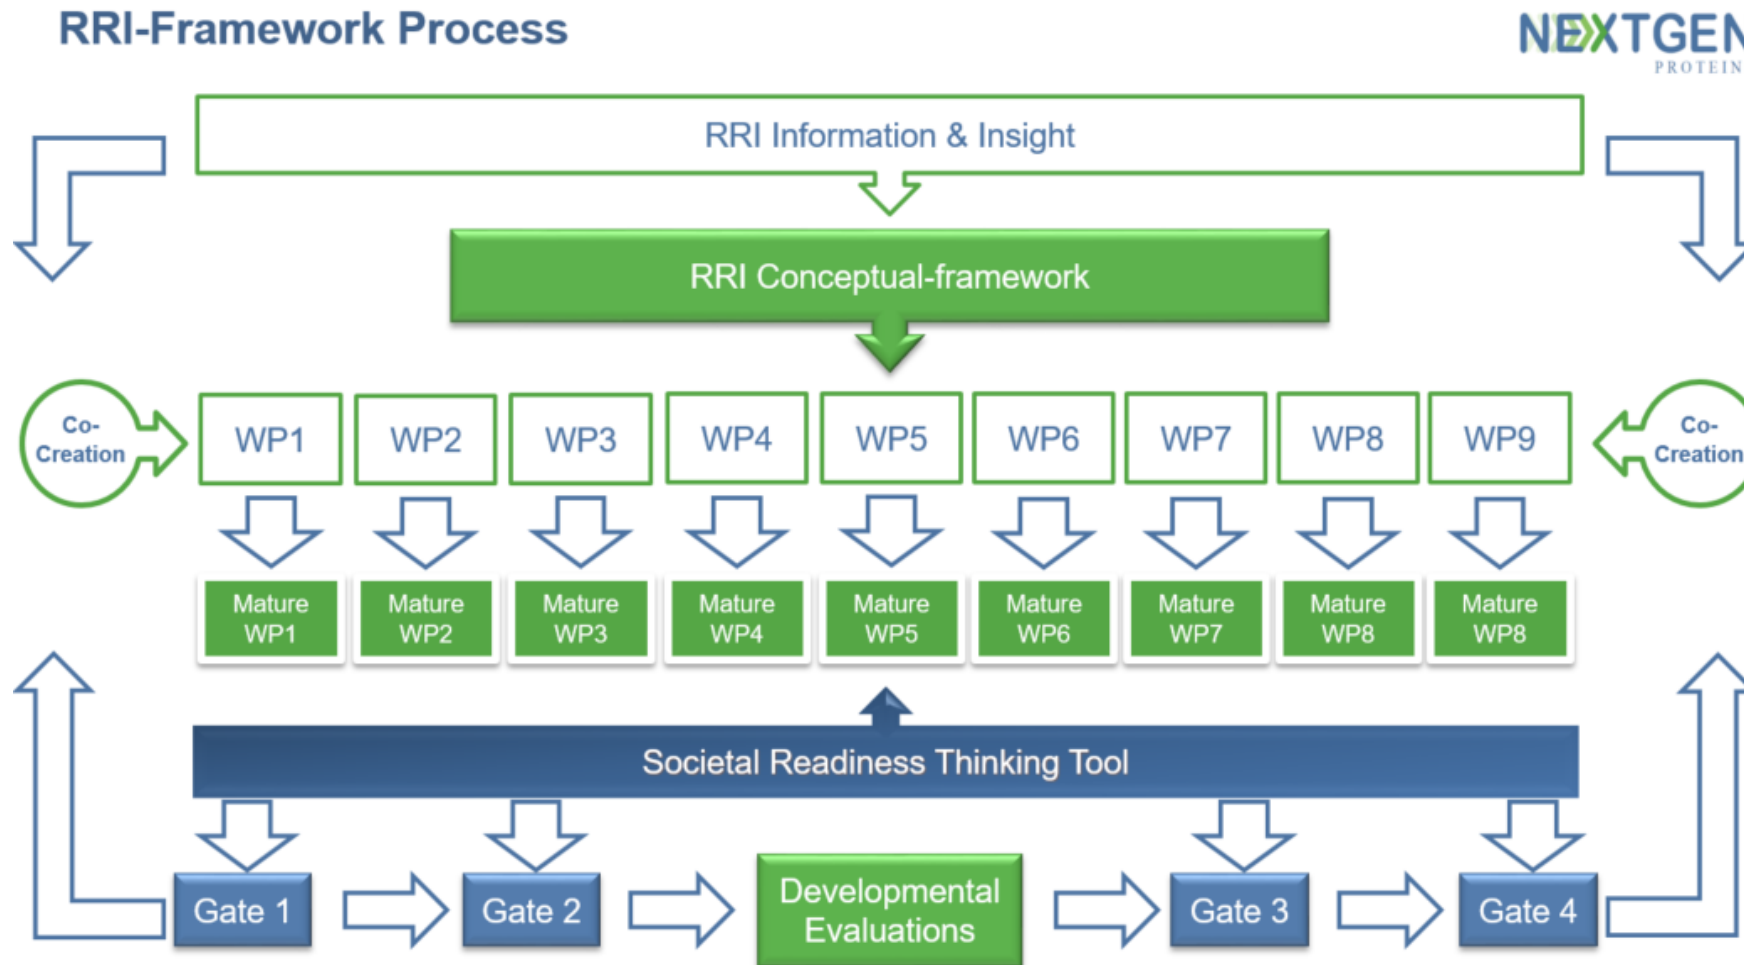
RRI-Framework Process

NEXTGEN PROTEIN

RRI Information & Insight

RRI Conceptual-framework

Co-Creation

WP1 WP2 WP3 WP4 WP5 WP6 WP7 WP8 WP9

Co-Creation

Mature WP1

Mature WP2

Mature WP3

Mature WP4

Mature WP5

Mature WP6

Mature WP7

Mature WP8

Mature WP8

Societal Readiness Thinking Tool

Gate 1

Gate 2

Developmental Evaluations

Gate 3

Gate 4